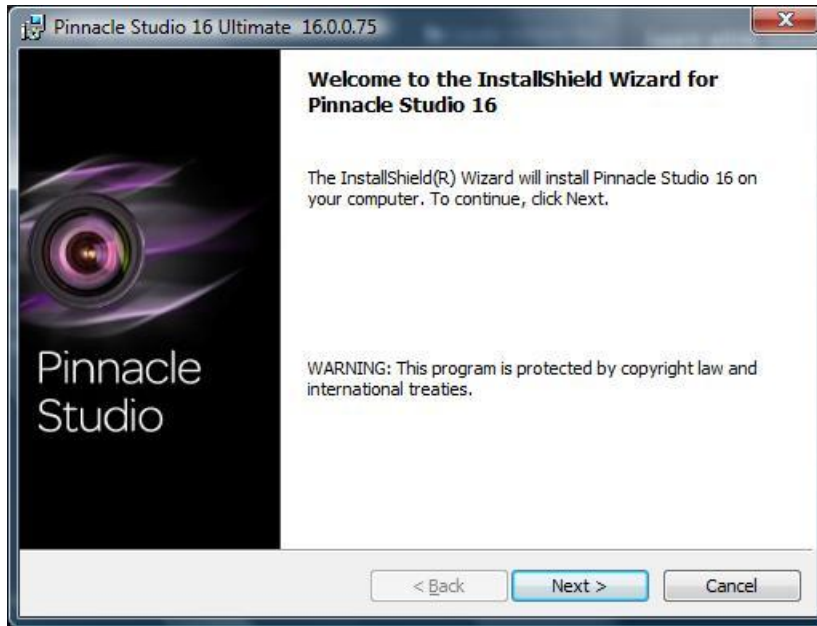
Pinnacle Studio 16 Ultimate 16.0.0.75

Welcome to the InstallShield Wizard for Pinnacle Studio 16

The InstallShield(R) Wizard will install Pinnacle Studio 16 on your computer. To continue, click Next.

Pinnacle Studio

WARNING: This program is protected by copyright law and international treaties.

< Back
Next >
Cancel